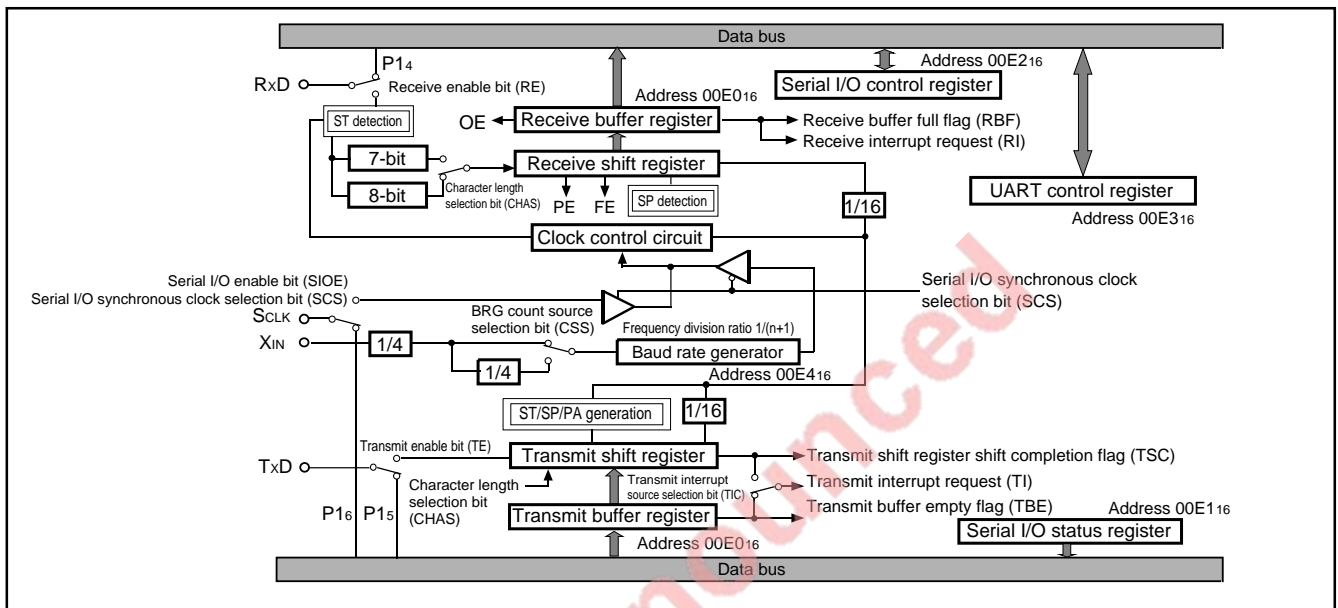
Data bus

P1$_4$

Address 00E2$_{16}$

RxD

Receive enable bit (RE)

Serial I/O control register

Address 00E0$_{16}$

ST detection

OE

Receive buffer register

Receive buffer full flag (RBF)

Receive interrupt request (RI)

7-bit

Receive shift register

8-bit

Character length selection bit (CHAS)

PE

FE

SP detection

UART control register

1/16

Address 00E3$_{16}$

Clock control circuit

Serial I/O enable bit (SIOE)

Serial I/O synchronous clock selection bit (SCS)

Serial I/O synchronous clock selection bit (SCS)

BRG count source selection bit (CSS)

Frequency division ratio 1/(n+1)

S$_{CLK}$

X$_{IN}$

1/4

Baud rate generator

1/4

Address 00E4$_{16}$

ST/SP/PA generation

1/16

Transmit enable bit (TE)

TxD

Transmit shift register

Transmit shift register shift completion flag (TSC)

Character length selection bit (CHAS)

Transmit interrupt source selection bit (TIC)

Transmit interrupt request (TI)

Transmit buffer empty flag (TBE)

Address 00E1$_{16}$

P1$_6$

P1$_5$

Transmit buffer register

Serial I/O status register

Address 00E0$_{16}$

Data bus

Unannounced